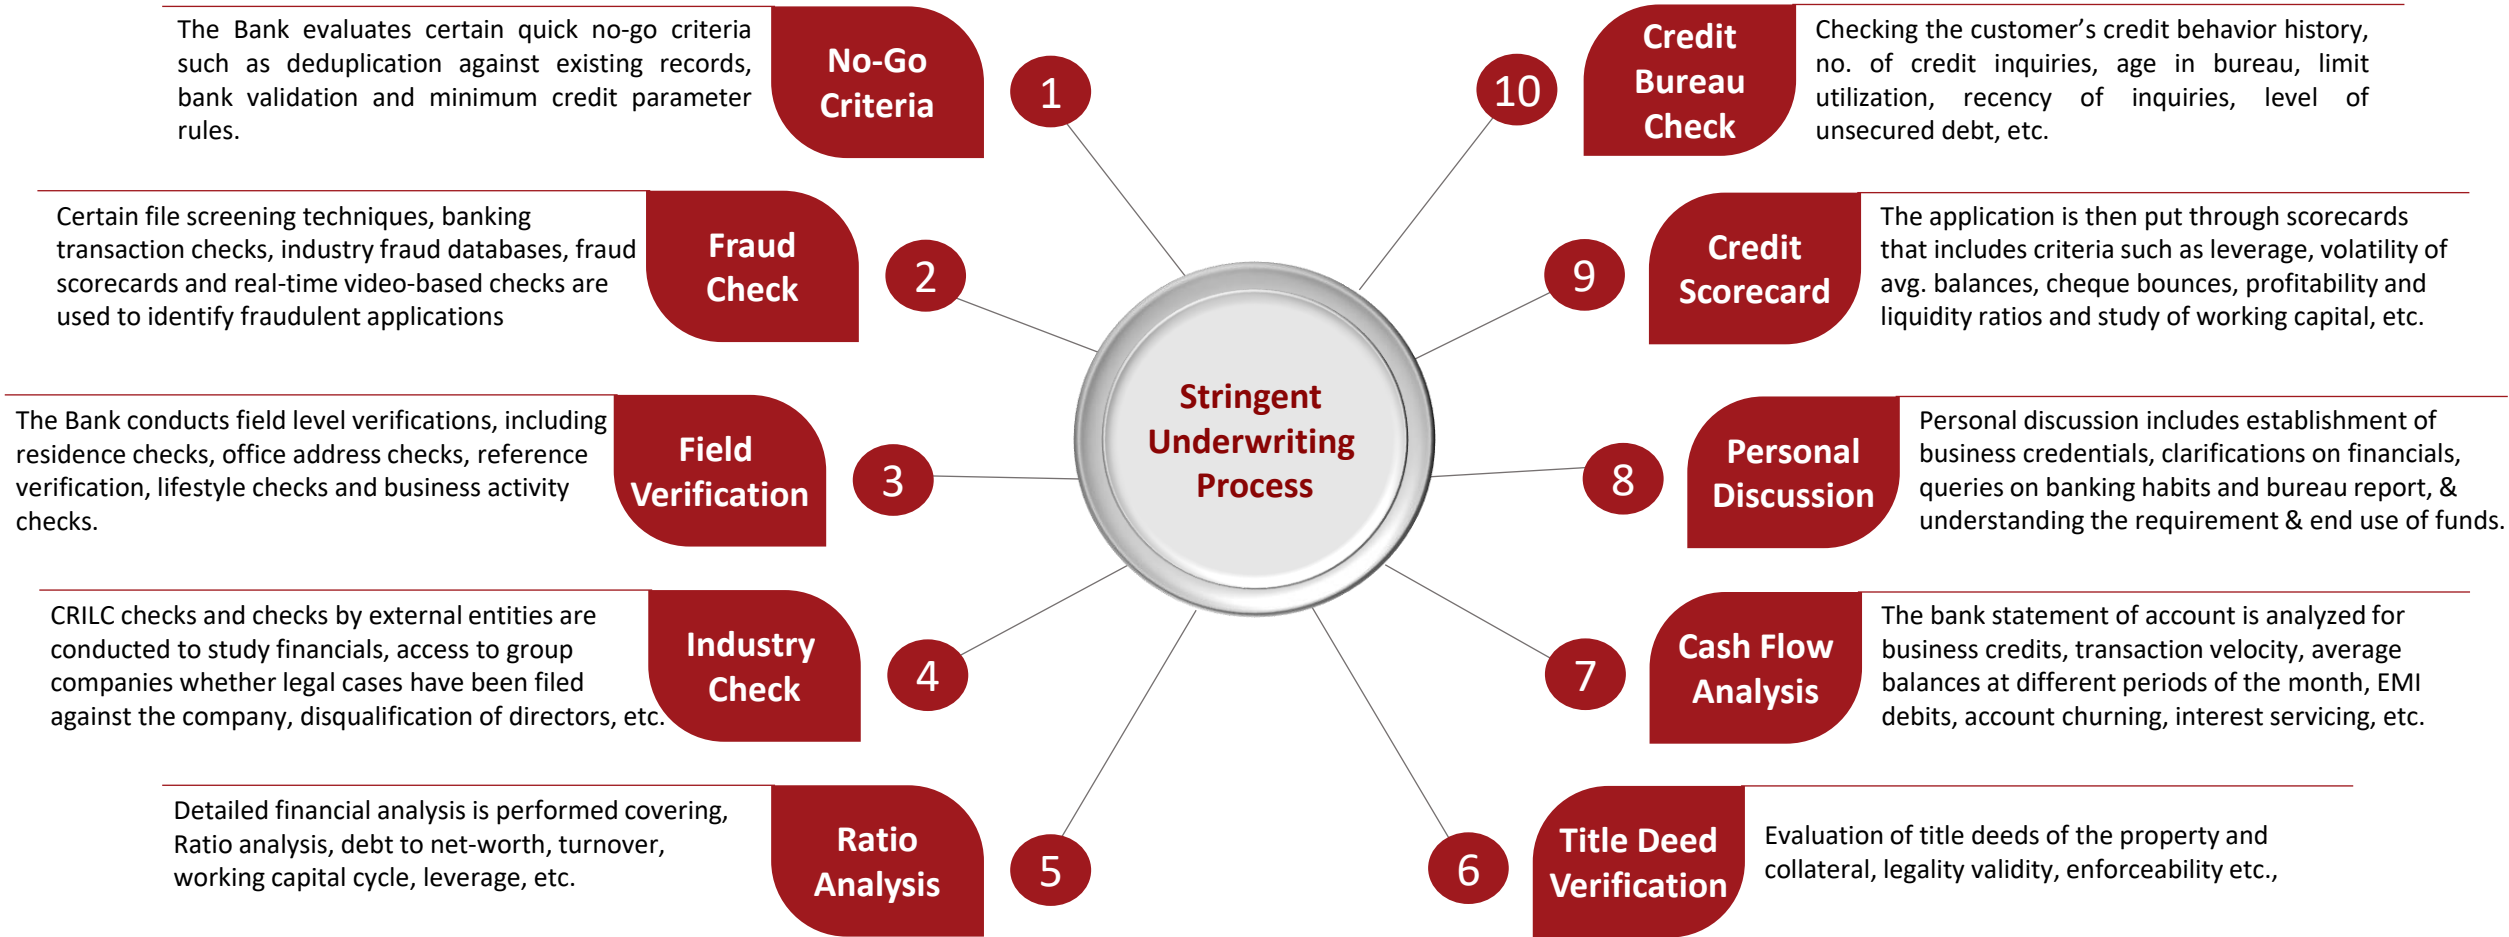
Stringent Underwriting Process

The Bank evaluates certain quick no-go criteria such as deduplication against existing records, bank validation and minimum credit parameter rules.

No-Go Criteria

1

Certain file screening techniques, banking transaction checks, industry fraud databases, fraud scorecards and real-time video-based checks are used to identify fraudulent applications

Fraud Check

2

The Bank conducts field level verifications, including residence checks, office address checks, reference verification, lifestyle checks and business activity checks.

Field Verification

3

CRILC checks and checks by external entities are conducted to study financials, access to group companies whether legal cases have been filed against the company, disqualification of directors, etc.

Industry Check

4

Detailed financial analysis is performed covering, Ratio analysis, debt to net-worth, turnover, working capital cycle, leverage, etc.

Ratio Analysis

5

10

Credit Bureau Check

Checking the customer's credit behavior history, no. of credit inquiries, age in bureau, limit utilization, recency of inquiries, level of unsecured debt, etc.

9

Credit Scorecard

The application is then put through scorecards that includes criteria such as leverage, volatility of avg. balances, cheque bounces, profitability and liquidity ratios and study of working capital, etc.

8

Personal Discussion

Personal discussion includes establishment of business credentials, clarifications on financials, queries on banking habits and bureau report, & understanding the requirement & end use of funds.

7

Cash Flow Analysis

The bank statement of account is analyzed for business credits, transaction velocity, average balances at different periods of the month, EMI debits, account churning, interest servicing, etc.

6

Title Deed Verification

Evaluation of title deeds of the property and collateral, legality validity, enforceability etc.,